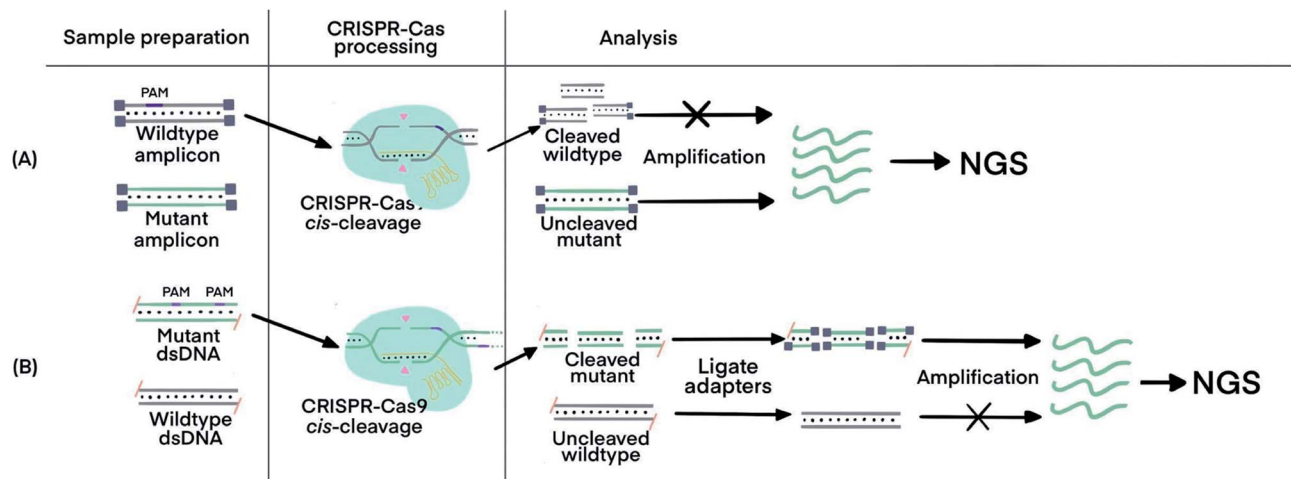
Sample preparation

CRISPR-Cas processing

Analysis

(A)

PAM

Wildtype amplicon

Mutant amplicon

CRISPR-Cas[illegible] *cis*-cleavage

Cleaved wildtype

Amplification

Uncleaved mutant

NGS

(B)

PAM PAM

Mutant dsDNA

Wildtype dsDNA

CRISPR-Cas9 *cis*-cleavage

Cleaved mutant

Ligate adapters

Uncleaved wildtype

Amplification

NGS